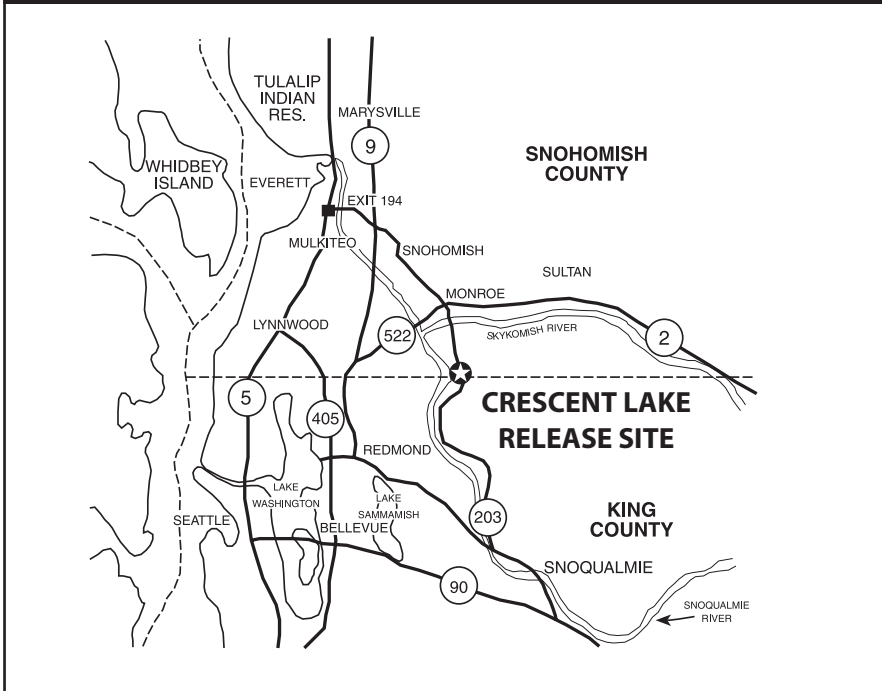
TULALIP INDIAN RES.

MARYSVILLE

9

WHIDBEY ISLAND

EVERETT

SNOHOMISH COUNTY

EXIT 194

MULKITEO

SNOHOMISH

SULTAN

MONROE

LYNNWOOD

522

SKYKOMISH RIVER

2

5

405

CRESCENT LAKE RELEASE SITE

REDMOND

LAKE WASHINGTON

LAKE SAMMAMISH

SEATTLE

BELLEVUE

203

KING COUNTY

SNOQUALMIE

90

SNOQUALMIE RIVER